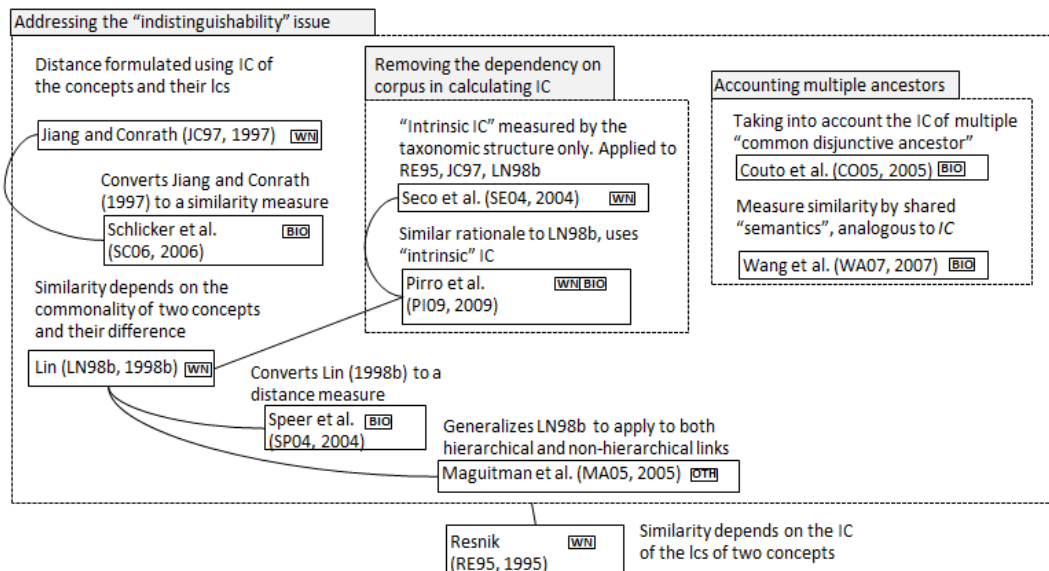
Addressing the "indistinguishability" issue

Distance formulated using IC of the concepts and their lcs

Jiang and Conrath (JC97, 1997) WN

Converts Jiang and Conrath (1997) to a similarity measure

Schlicker et al. (SC06, 2006) BIO

Similarity depends on the commonality of two concepts and their difference

Lin (LN98b, 1998b) WN

Converts Lin (1998b) to a distance measure

Speer et al. (SP04, 2004) BIO

Generalizes LN98b to apply to both hierarchical and non-hierarchical links

Maguitman et al. (MA05, 2005) OTH

Removing the dependency on corpus in calculating IC

"Intrinsic IC" measured by the taxonomic structure only. Applied to RE95, JC97, LN98b

Seco et al. (SE04, 2004) WN

Similar rationale to LN98b, uses "intrinsic" IC

Pirro et al. (PI09, 2009) WN BIO

Accounting multiple ancestors

Taking into account the IC of multiple "common disjunctive ancestor"

Couto et al. (CO05, 2005) BIO

Measure similarity by shared "semantics", analogous to IC

Wang et al. (WA07, 2007) BIO

Resnik (RE95, 1995) WN

Similarity depends on the IC of the lcs of two concepts